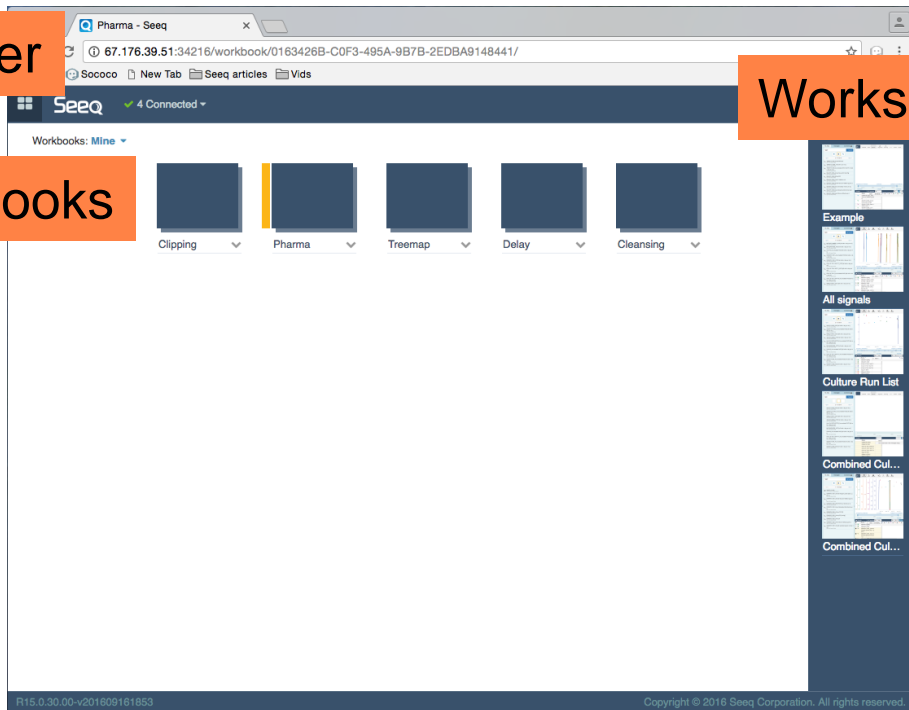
er

Pharma - Seeq

67.176.39.51:34216/workbook/0163426B-C0F3-495A-9B7B-2EDBA9148441/

Sococo New Tab Seeq articles Vids

Works

Seeq ✔ 4 Connected

Workbooks: Mine

ooks

Clipping

Pharma

Treemap

Delay

Cleansing

Example

All signals

Culture Run List

Combined Cul...

Combined Cul...

R15.0.30.00-v201609161853

Copyright © 2016 Seeq Corporation. All rights reserved.